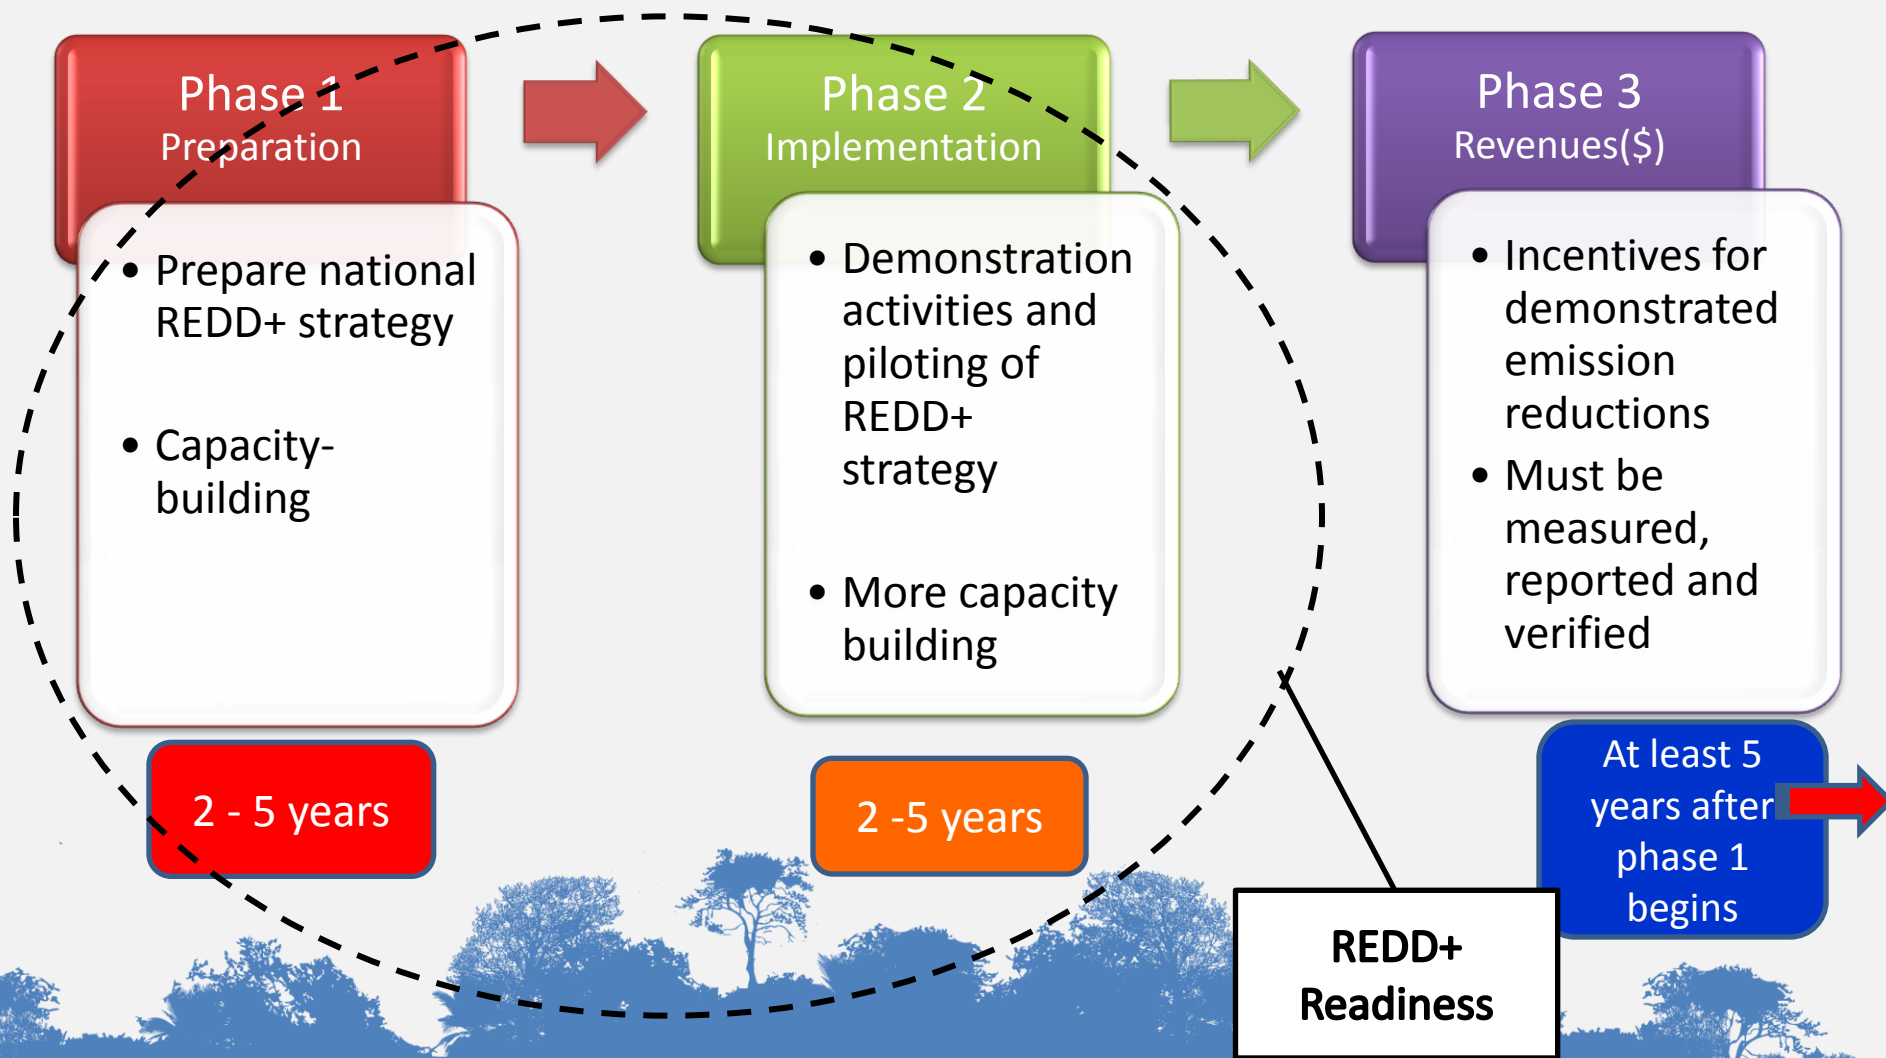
Phase 1
Preparation

• Prepare national REDD+ strategy

• Capacity-building

2 - 5 years

Phase 2
Implementation

• Demonstration activities and piloting of REDD+ strategy

• More capacity building

2 -5 years

Phase 3
Revenues($)

• Incentives for demonstrated emission reductions

• Must be measured, reported and verified

At least 5 years after phase 1 begins

REDD+ Readiness